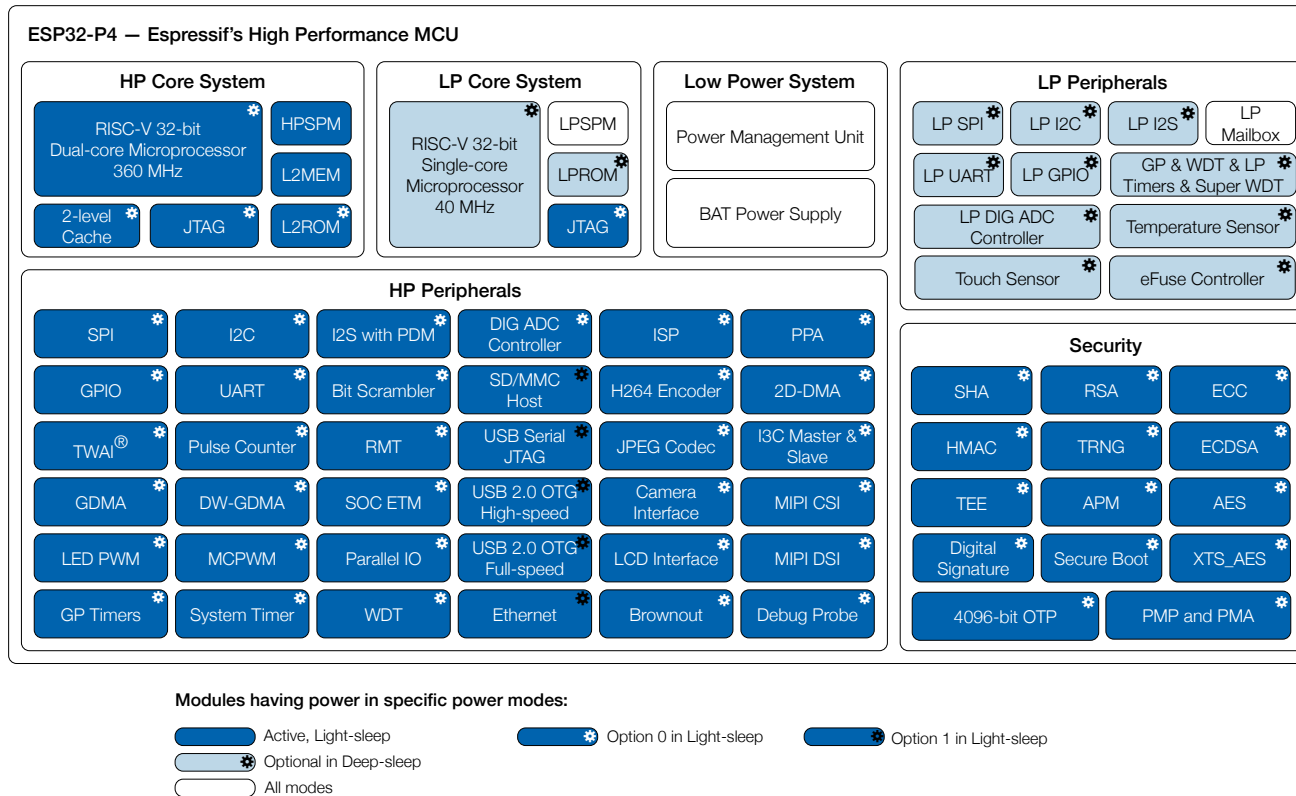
ESP32-P4 — Espressif's High Performance MCU

HP Core System

RISC-V 32-bit Dual-core Microprocessor 360 MHz

HPSPM

L2MEM

2-level Cache

JTAG

L2ROM

LP Core System

RISC-V 32-bit Single-core Microprocessor 40 MHz

LPSPM

LPROM

JTAG

Low Power System

Power Management Unit

BAT Power Supply

LP Peripherals

LP SPI

LP I2C

LP I2S

LP Mailbox

LP UART

LP GPIO

GP & WDT & LP Timers & Super WDT

LP DIG ADC Controller

Temperature Sensor

Touch Sensor

eFuse Controller

HP Peripherals

| SPI | I2C | I2S with PDM | DIG ADC Controller | ISP | PPA |
|---|---|---|---|---|---|
| GPIO | UART | Bit Scrambler | SD/MMC Host | H264 Encoder | 2D-DMA |
| TWAI® | Pulse Counter | RMT | USB Serial JTAG | JPEG Codec | I3C Master & Slave |
| GDMA | DW-GDMA | SOC ETM | USB 2.0 OTG High-speed | Camera Interface | MIPI CSI |
| LED PWM | MCPWM | Parallel IO | USB 2.0 OTG Full-speed | LCD Interface | MIPI DSI |
| GP Timers | System Timer | WDT | Ethernet | Brownout | Debug Probe |

Security

| SHA | RSA | ECC |
|---|---|---|
| HMAC | TRNG | ECDSA |
| TEE | APM | AES |
| Digital Signature | Secure Boot | XTS_AES |
| 4096-bit OTP | PMP and PMA | |

Modules having power in specific power modes:

Active, Light-sleep

Option 0 in Light-sleep

Option 1 in Light-sleep

Optional in Deep-sleep

All modes